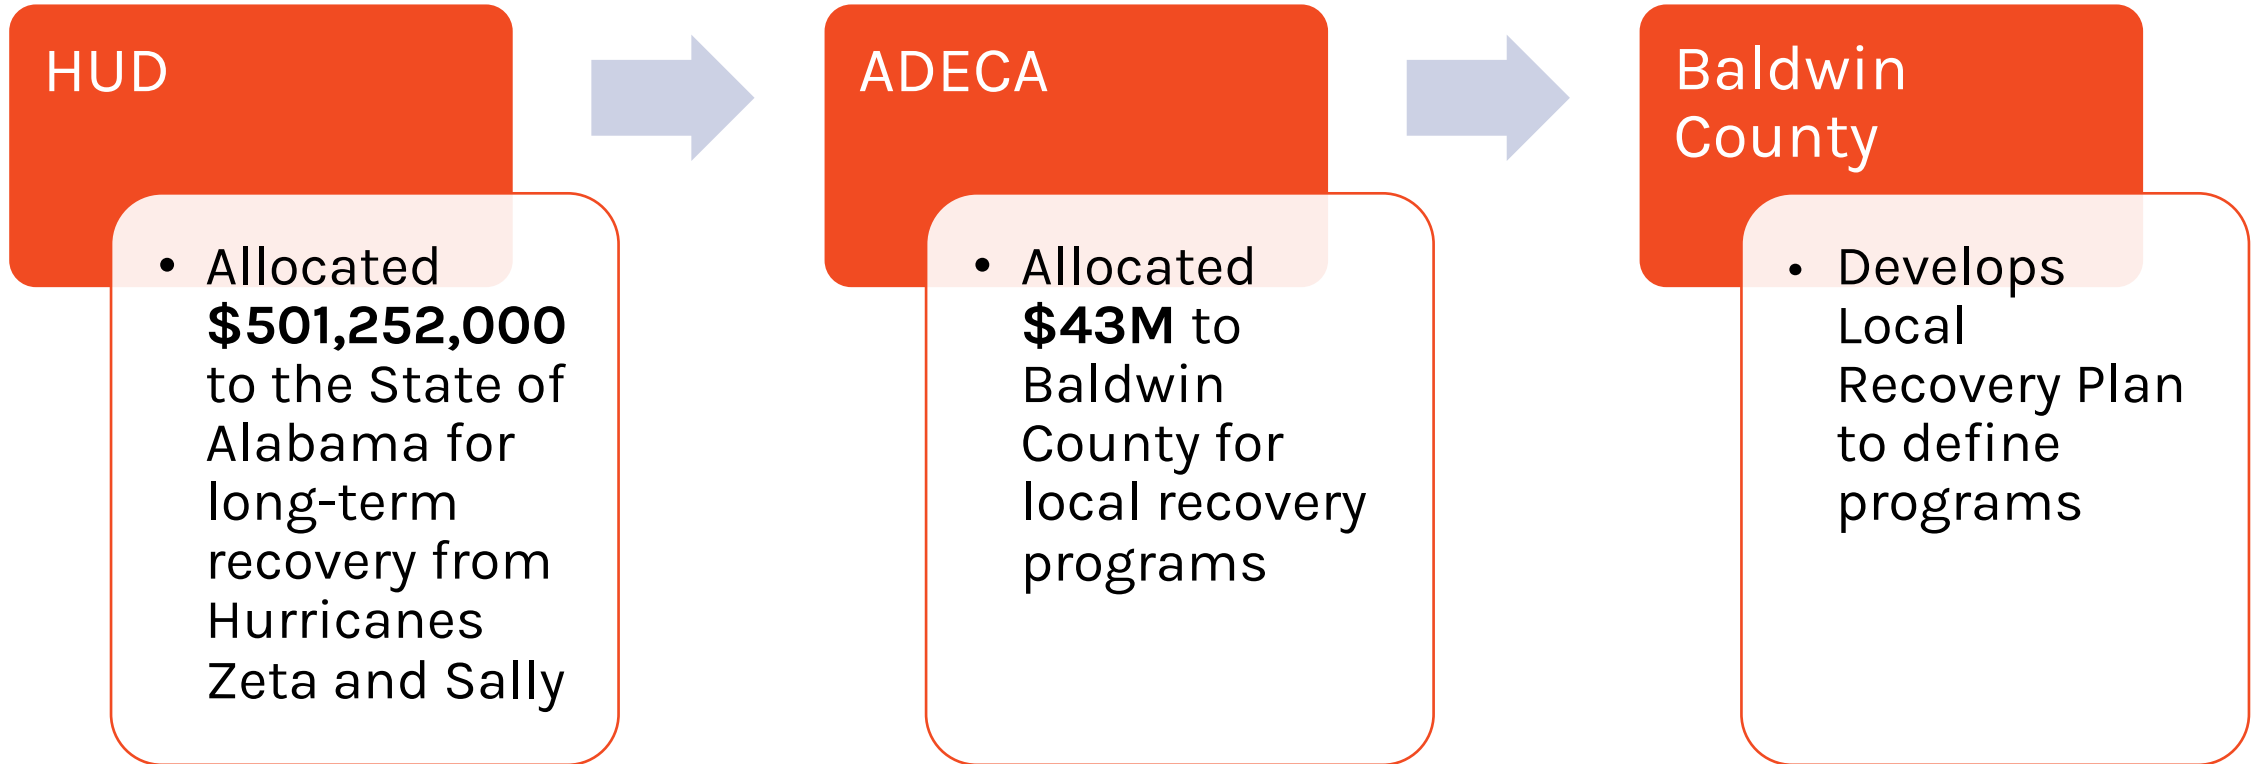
HUD

- Allocated **$501,252,000** to the State of Alabama for long-term recovery from Hurricanes Zeta and Sally

ADECA

- Allocated **$43M** to Baldwin County for local recovery programs

Baldwin County

- Develops Local Recovery Plan to define programs